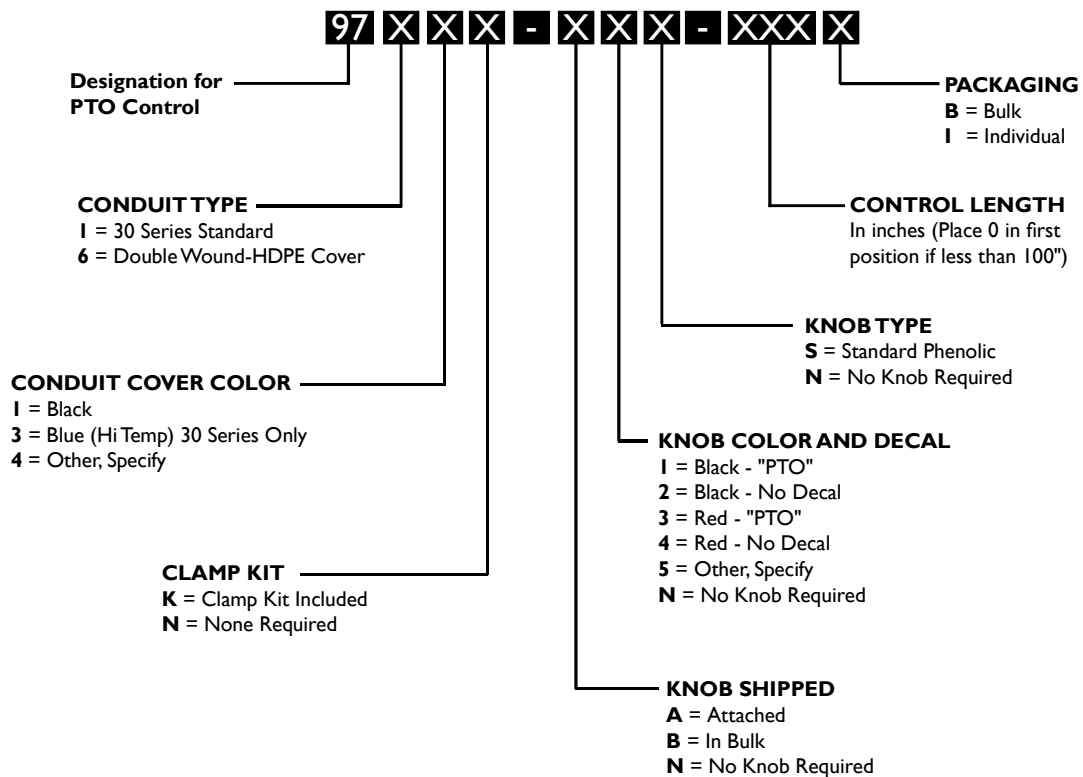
97 X X X - X X X - XXX X

Designation for PTO Control

PACKAGING
B = Bulk
I = Individual

CONDUIT TYPE
1 = 30 Series Standard
6 = Double Wound-HDPE Cover

CONTROL LENGTH
In inches (Place 0 in first position if less than 100")

KNOB TYPE
S = Standard Phenolic
N = No Knob Required

CONDUIT COVER COLOR
1 = Black
3 = Blue (Hi Temp) 30 Series Only
4 = Other, Specify

KNOB COLOR AND DECAL
1 = Black - "PTO"
2 = Black - No Decal
3 = Red - "PTO"
4 = Red - No Decal
5 = Other, Specify
N = No Knob Required

CLAMP KIT
K = Clamp Kit Included
N = None Required

KNOB SHIPPED
A = Attached
B = In Bulk
N = No Knob Required